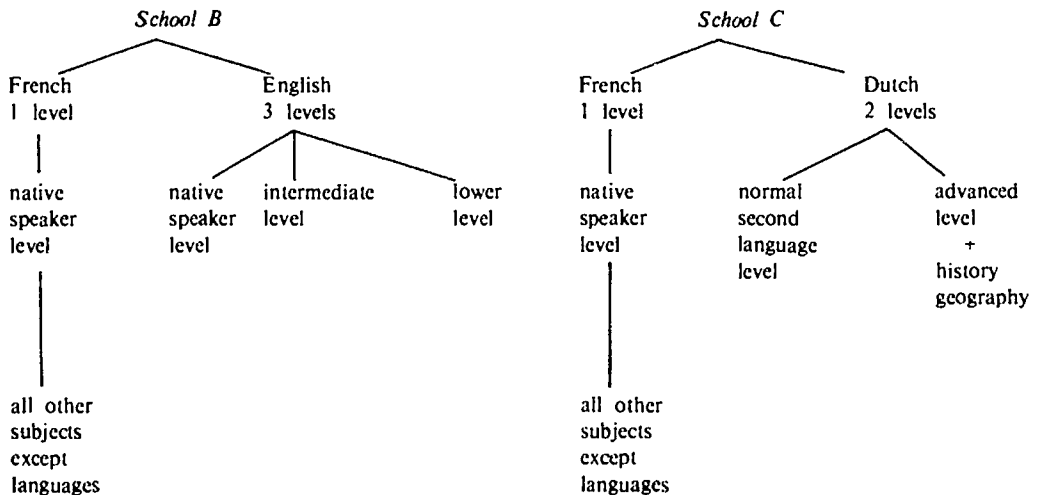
School B

French
1 level

native speaker level

all other subjects except languages

English
3 levels

native speaker level

intermediate level

lower level

School C

French
1 level

native speaker level

all other subjects except languages

Dutch
2 levels

normal second language level

advanced level + history geography